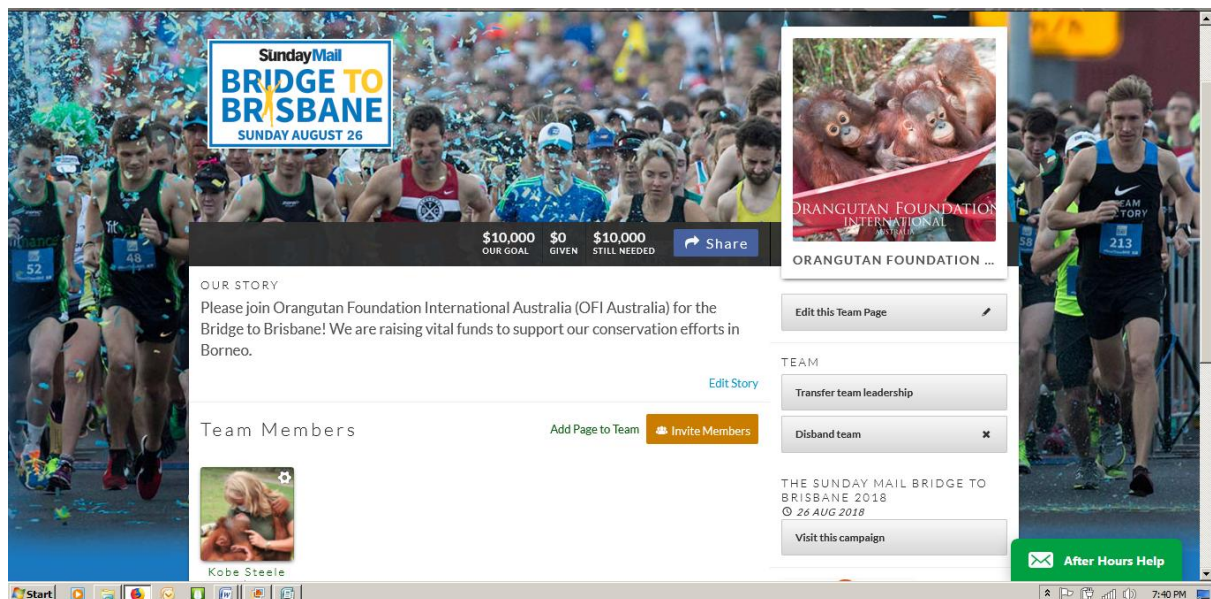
SundayMail
BRIDGE TO BRISBANE
SUNDAY AUGUST 26

$10,000 OUR GOAL
$0 GIVEN
$10,000 STILL NEEDED
Share

ORANGUTAN FOUNDATION INTERNATIONAL AUSTRALIA

ORANGUTAN FOUNDATION ...

OUR STORY

Please join Orangutan Foundation International Australia (OFI Australia) for the Bridge to Brisbane! We are raising vital funds to support our conservation efforts in Borneo.

Edit Story

Team Members

Add Page to Team
Invite Members

Kobe Steele

Edit this Team Page

TEAM

Transfer team leadership

Disband team

THE SUNDAY MAIL BRIDGE TO BRISBANE 2018
26 AUG 2018

Visit this campaign

After Hours Help

Start

7:40 PM